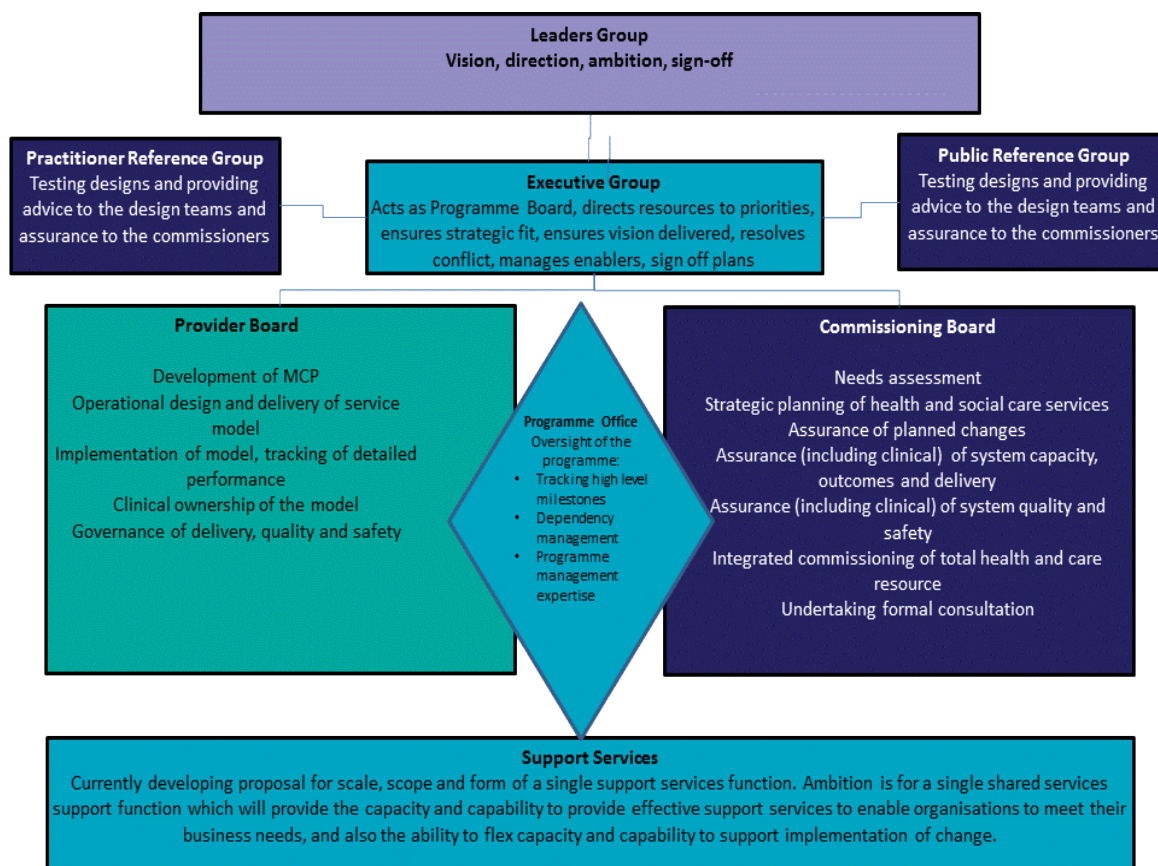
Leaders Group
Vision, direction, ambition, sign-off

Practitioner Reference Group
Testing designs and providing advice to the design teams and assurance to the commissioners

Executive Group
Acts as Programme Board, directs resources to priorities, ensures strategic fit, ensures vision delivered, resolves conflict, manages enablers, sign off plans

Public Reference Group
Testing designs and providing advice to the design teams and assurance to the commissioners

Provider Board

Development of MCP
Operational design and delivery of service model
Implementation of model, tracking of detailed performance
Clinical ownership of the model
Governance of delivery, quality and safety

Programme Office
Oversight of the programme:
• Tracking high level milestones
• Dependency management
• Programme management expertise

Commissioning Board

Needs assessment
Strategic planning of health and social care services
Assurance of planned changes
Assurance (including clinical) of system capacity, outcomes and delivery
Assurance (including clinical) of system quality and safety
Integrated commissioning of total health and care resource
Undertaking formal consultation

Support Services
Currently developing proposal for scale, scope and form of a single support services function. Ambition is for a single shared services support function which will provide the capacity and capability to provide effective support services to enable organisations to meet their business needs, and also the ability to flex capacity and capability to support implementation of change.